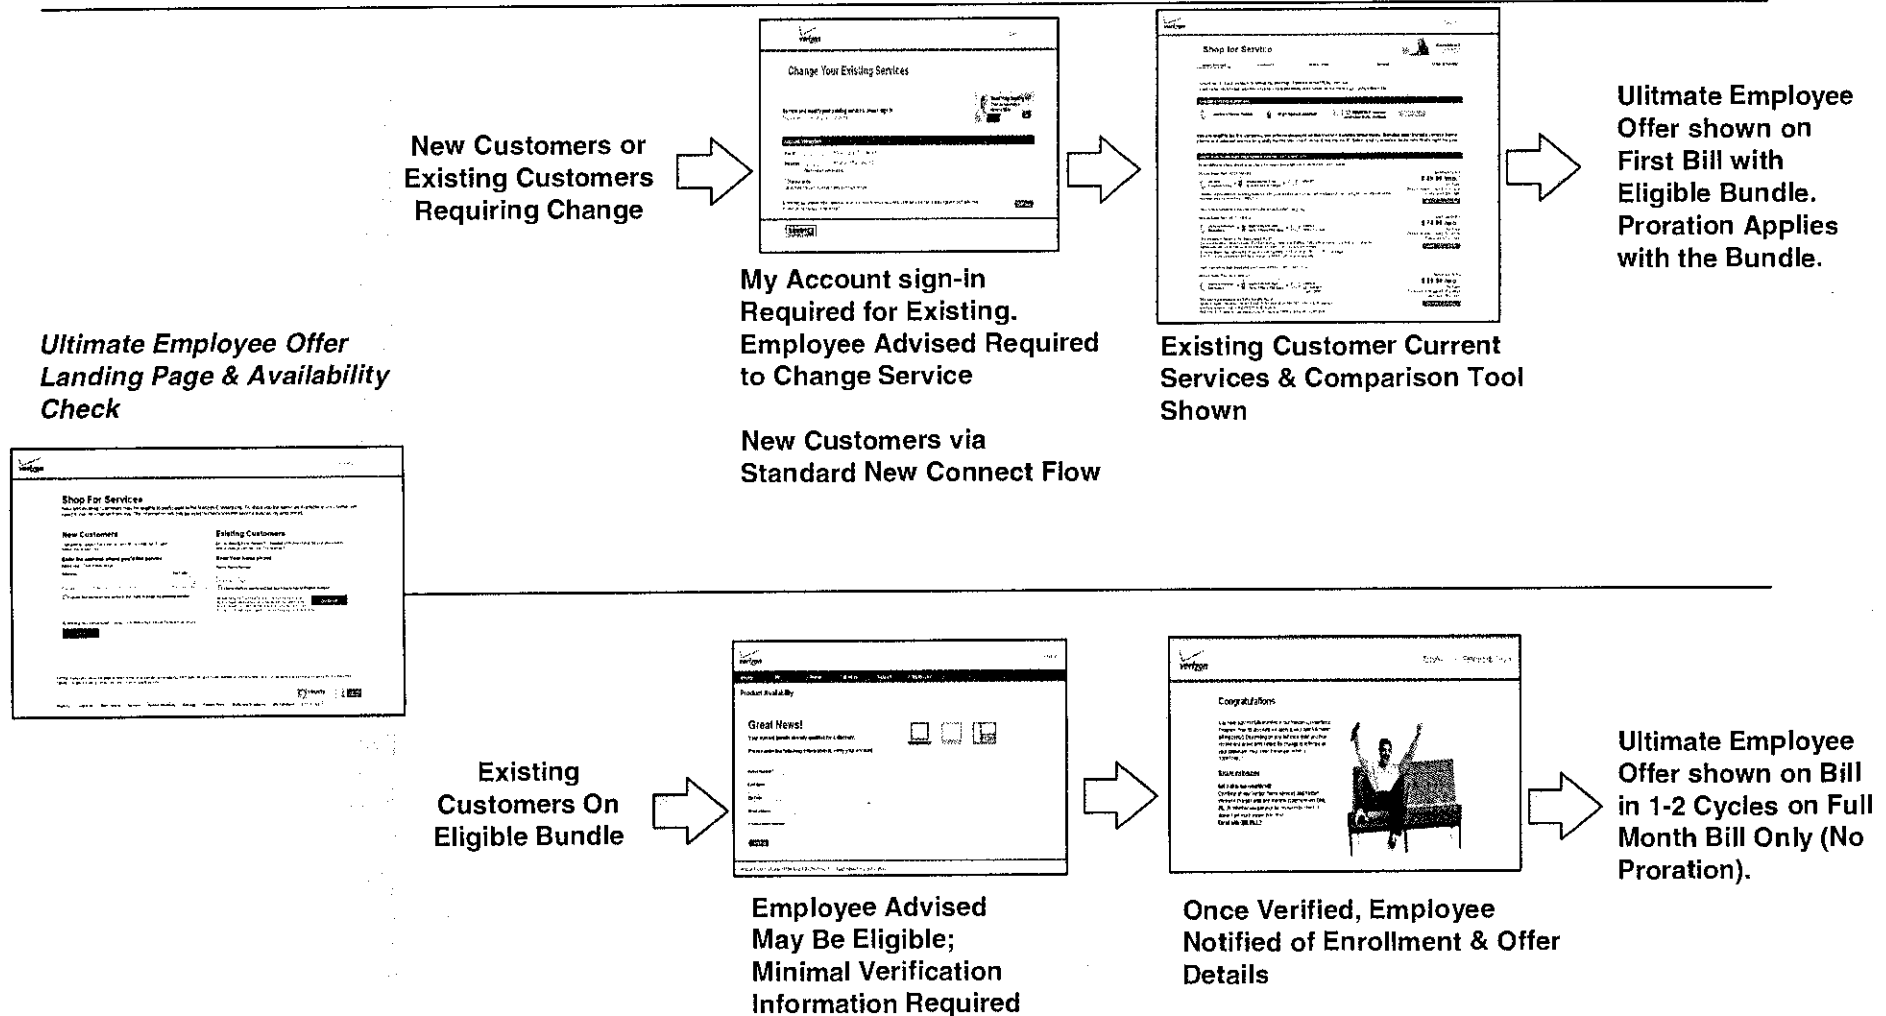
New Customers or Existing Customers Requiring Change

verizon

Change Your Existing Services

My Account sign-in Required for Existing. Employee Advised Required to Change Service

New Customers via Standard New Connect Flow

verizon

Shop for Service

Existing Customer Current Services & Comparison Tool Shown

Ultimate Employee Offer shown on First Bill with Eligible Bundle. Proration Applies with the Bundle.

Ultimate Employee Offer Landing Page & Availability Check

verizon

Shop For Services

New Customers

Existing Customers

Existing Customers On Eligible Bundle

verizon

Product Availability

Great News!

Employee Advised May Be Eligible; Minimal Verification Information Required

verizon

Congratulations

Once Verified, Employee Notified of Enrollment & Offer Details

Ultimate Employee Offer shown on Bill in 1-2 Cycles on Full Month Bill Only (No Proration).